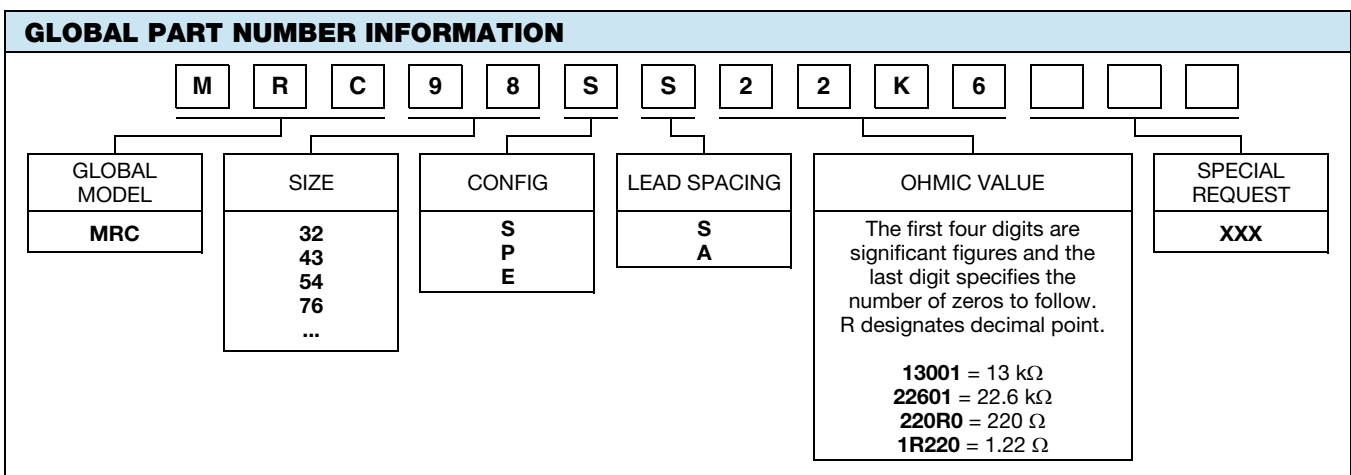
GLOBAL PART NUMBER INFORMATION

| M | R | C | 9 | 8 | S | S | 2 | 2 | K | 6 | | | |
|---|---|---|---|---|---|---|---|---|---|---|---|---|---|

| GLOBAL MODEL | SIZE | CONFIG | LEAD SPACING | OHMIC VALUE | SPECIAL REQUEST |
|---|---|---|---|---|---|
| MRC | 32<br>43<br>54<br>76<br>... | S<br>P<br>E | S<br>A | The first four digits are significant figures and the last digit specifies the number of zeros to follow. R designates decimal point.<br><br>13001 = 13 kΩ<br>22601 = 22.6 kΩ<br>220R0 = 220 Ω<br>1R220 = 1.22 Ω | XXX |